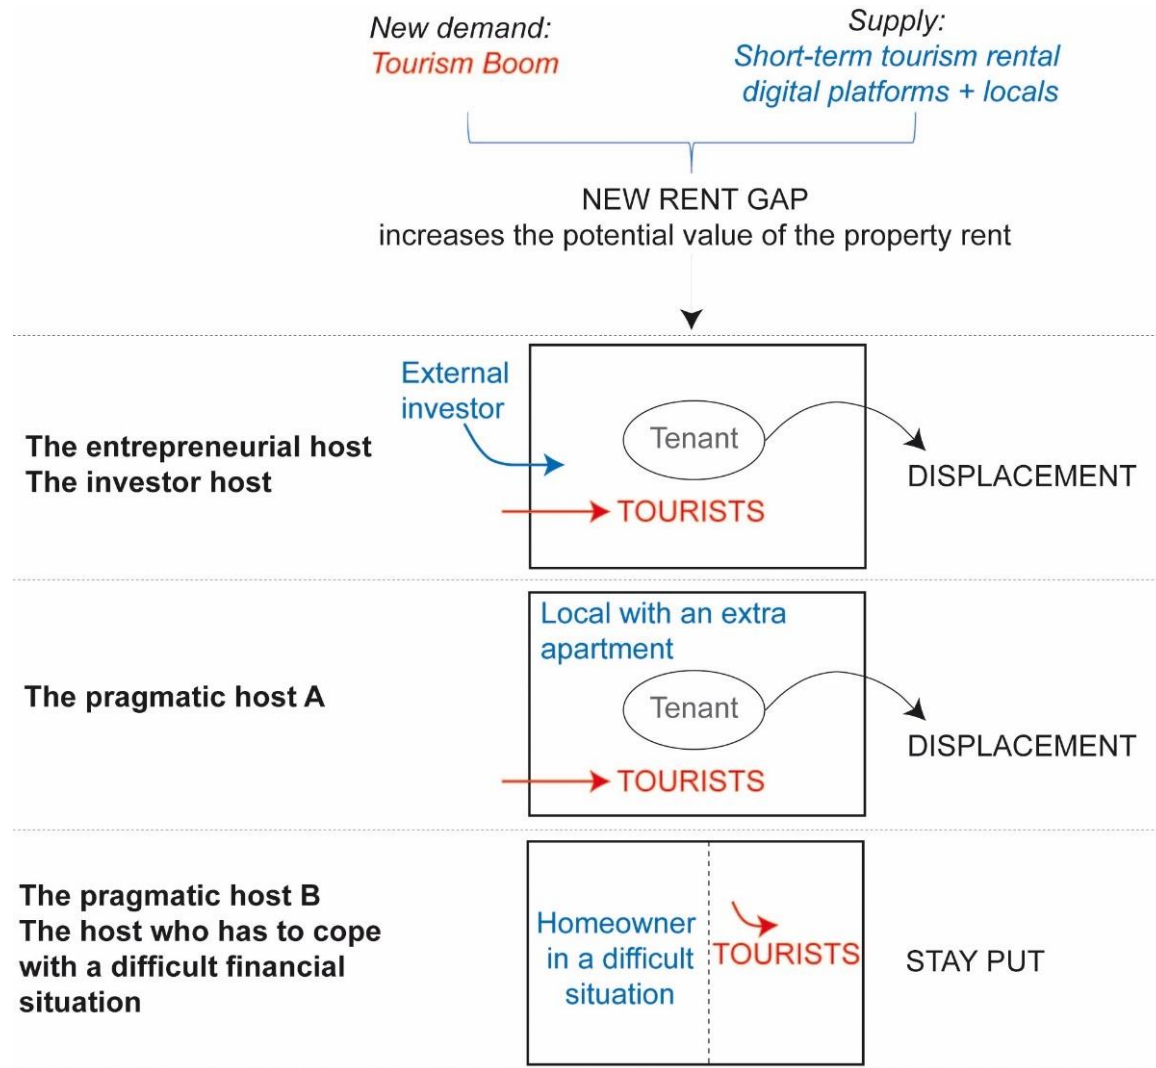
New demand:
Tourism Boom

Supply:
Short-term tourism rental digital platforms + locals

NEW RENT GAP
increases the potential value of the property rent

The entrepreneurial host
The investor host

External investor

Tenant

TOURISTS

DISPLACEMENT

The pragmatic host A

Local with an extra apartment

Tenant

TOURISTS

DISPLACEMENT

The pragmatic host B
The host who has to cope with a difficult financial situation

Homeowner in a difficult situation

TOURISTS

STAY PUT